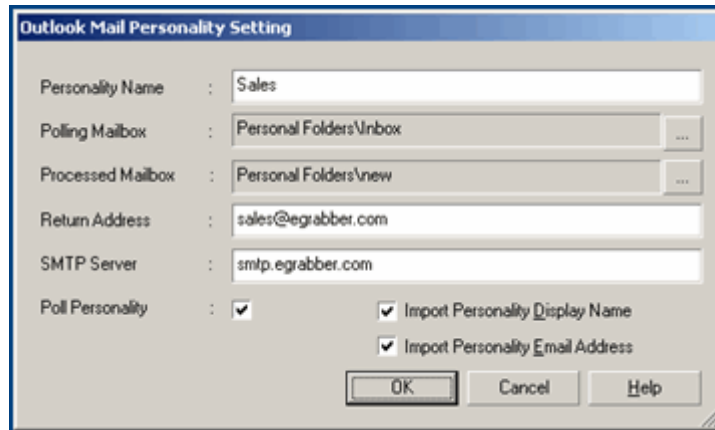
Outlook Mail Personality Setting

Personality Name : Sales

Polling Mailbox : Personal Folders\Inbox ...

Processed Mailbox : Personal Folders\new ...

Return Address : sales@egrabber.com

SMTP Server : smtp.egrabber.com

Poll Personality : ✔

✔ Import Personality Display Name

✔ Import Personality Email Address

OK Cancel Help